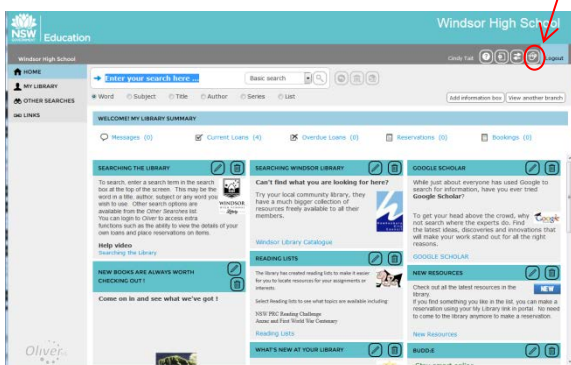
NSW GOVERNMENT Education

Windsor High School

Windsor High School

Cindy Tait

Logout

HOME
MY LIBRARY
OTHER SEARCHES
LINKS

Enter your search here ...

Basic search

Word Subject Title Author Series List

Add information box View another branch

WELCOME! MY LIBRARY SUMMARY

Messages (0) Current Loans (4) Overdue Loans (0) Reservations (0) Bookings (0)

SEARCHING THE LIBRARY

To search, enter a search term in the search box at the top of the screen. This may be the word in a title, author, subject or any word you wish to use. Other search options are available from the Other Searches list. You can login to Oliver to access extra functions such as the ability to view the details of your own loans and place reservations on items.

Help video
Searching the Library

NEW BOOKS ARE ALWAYS WORTH CHECKING OUT !

Come on in and see what we've got !

SEARCHING WINDSOR LIBRARY

Can't find what you are looking for here?

Try your local community library, they have a much bigger collection of resources freely available to all their members.

Windsor Library Catalogue

READING LISTS

The library has created reading lists to make it easier for you to locate resources for your assignments or interests.

Select Reading lists to see what topics are available including:

NSW PRC Reading Challenge
Anzac and First World War Centenary

Reading Lists

WHAT'S NEW AT YOUR LIBRARY

GOOGLE SCHOLAR

While just about everyone has used Google to search for information, have you ever tried Google Scholar?

To get your head above the crowd, why not search where the experts do. Find the latest ideas, discoveries and innovations that will make your work stand out for all the right reasons.

GOOGLE SCHOLAR

NEW RESOURCES

Check out all the latest resources in the library.
If you find something you like in the list, you can make a reservation using your My Library link in portal. No need to come to the library anymore to make a reservation.

NEW

New Resources

BUDD-E

Oliver